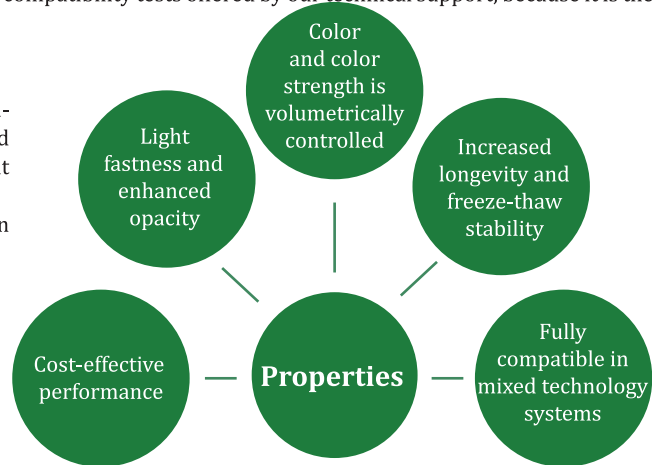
compatibility tests offered by our technical support, because it is the

-
d
t

n

Color and color strength is volumetrically controlled

Light fastness and enhanced opacity

Increased longevity and freeze-thaw stability

Cost-effective performance

Properties

Fully compatible in mixed technology systems